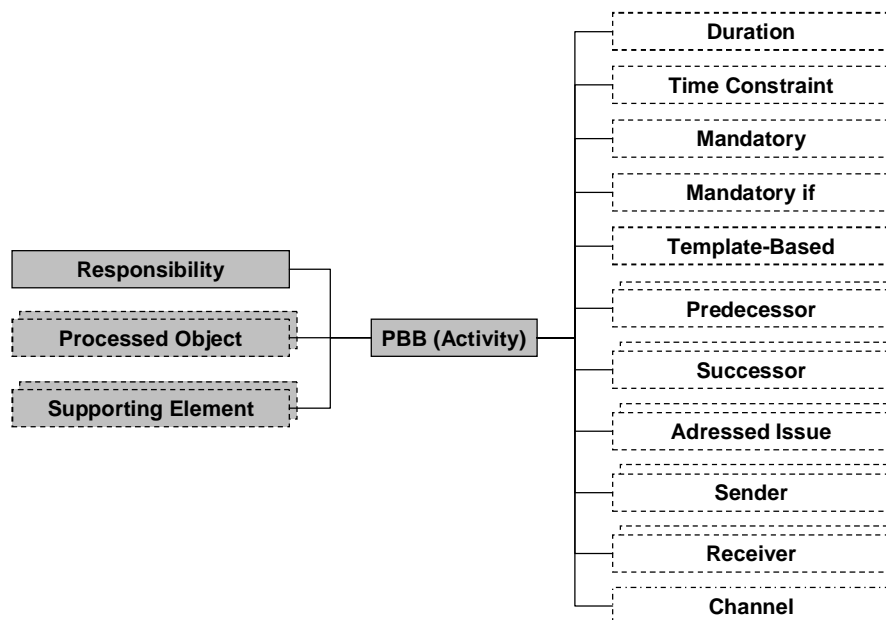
Responsibility

Processed Object

Supporting Element

PBB (Activity)

Duration

Time Constraint

Mandatory

Mandatory if

Template-Based

Predecessor

Successor

Adressed Issue

Sender

Receiver

Channel